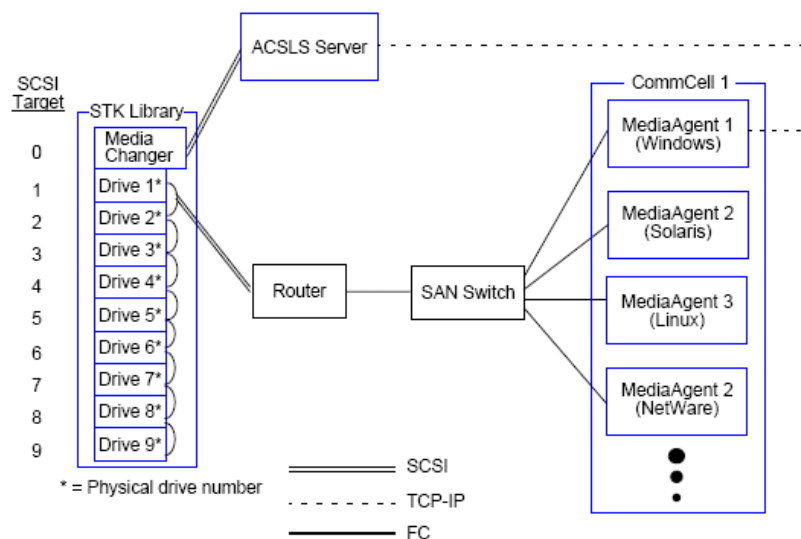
ACSLS Server

SCSI Target

STK Library

0
Media Changer

1
Drive 1*

2
Drive 2*

3
Drive 3*

4
Drive 4*

5
Drive 5*

6
Drive 6*

7
Drive 7*

8
Drive 8*

9
Drive 9*

Router

SAN Switch

CommCell 1

MediaAgent 1 (Windows)

MediaAgent 2 (Solaris)

MediaAgent 3 (Linux)

MediaAgent 2 (NetWare)

* = Physical drive number

SCSI

TCP-IP

FC